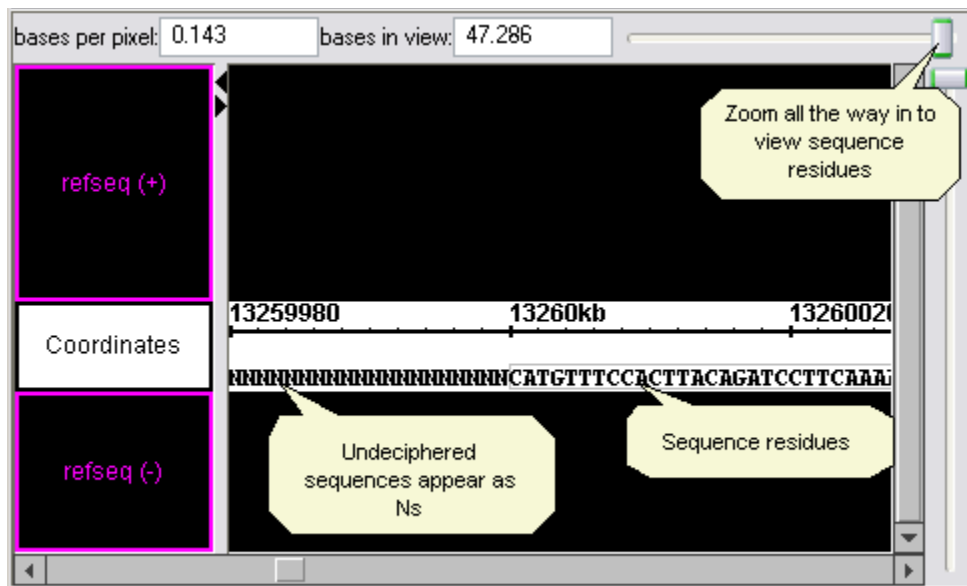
bases per pixel: 0.143 bases in view: 47.286

Zoom all the way in to view sequence residues

refseq (+)

Coordinates

13259980 13260kb 1326002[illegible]

NNNNNNNNNNNNNNNNNNNNNNCATGTTTCCACTTACAGATCCTTCAAA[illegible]

Undeciphered sequences appear as Ns

Sequence residues

refseq (-)